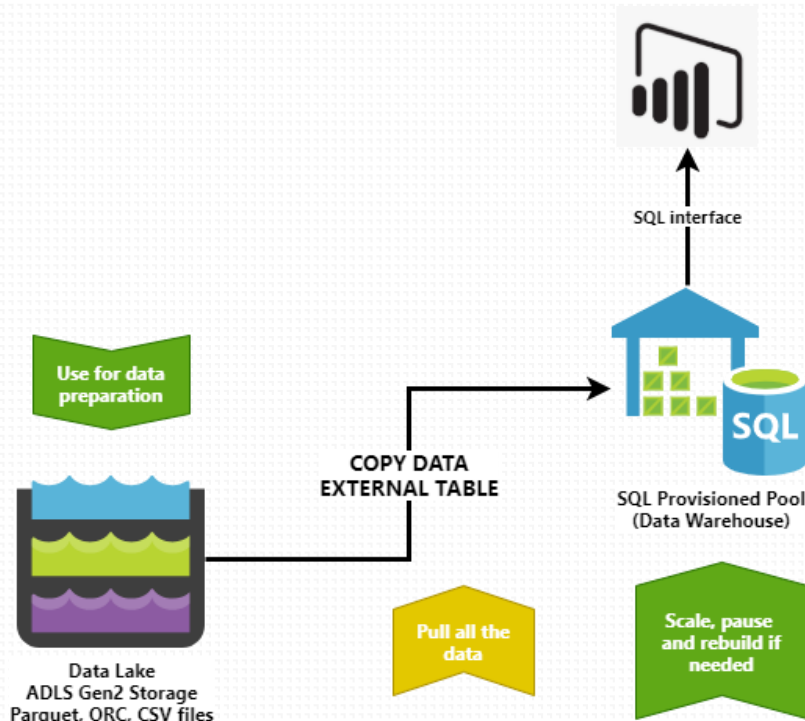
SQL interface

Use for data preparation

COPY DATA
EXTERNAL TABLE

SQL

SQL Provisioned Pool
(Data Warehouse)

Data Lake
ADLS Gen2 Storage
Parquet, ORC, CSV files

Pull all the data

Scale, pause and rebuild if needed